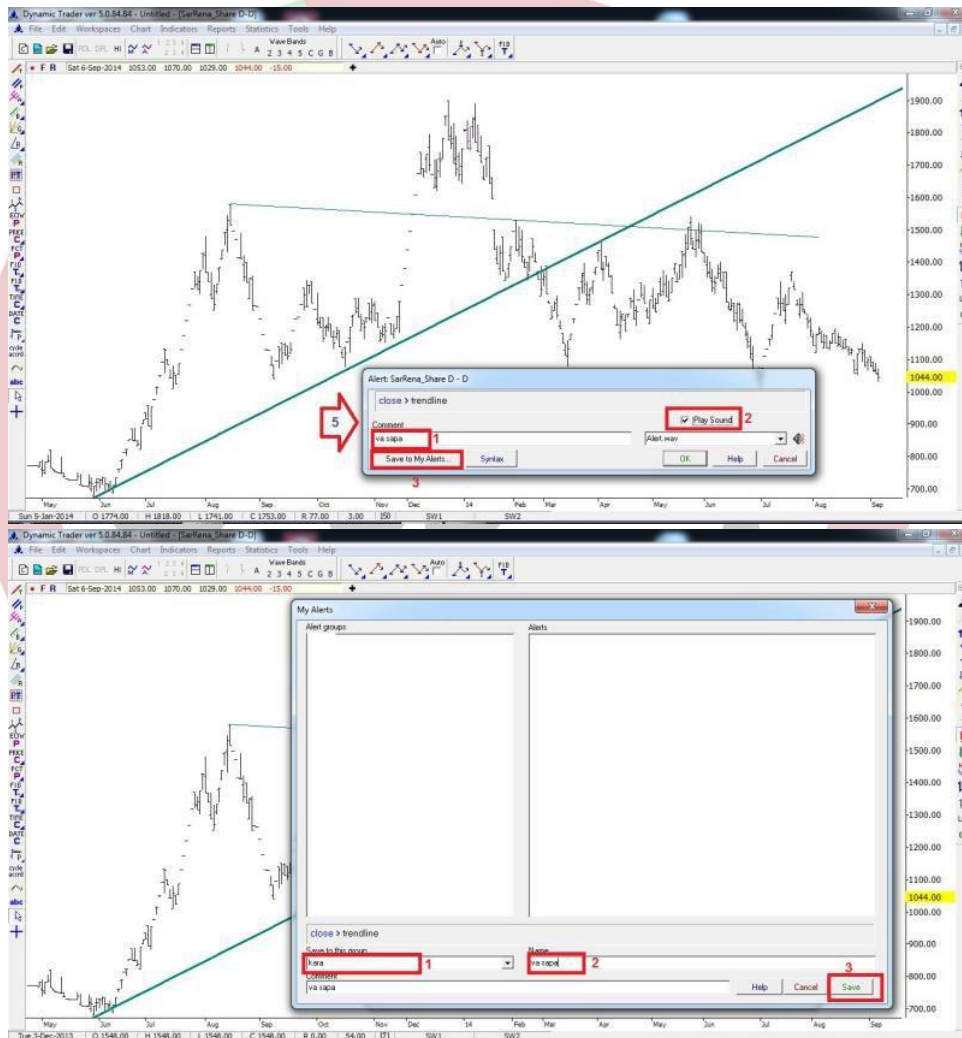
Dynamic Trader ver 5.0.84.84 - Untitled - [SarRena_Share D-D]

File Edit Workspaces Chart Indicators Reports Statistics Tools Help

Wave Bands 2 3 4 5 C G B Auto F10

F R Sat 6-Sep-2014 1053.00 1070.00 1029.00 1044.00 -15.00

1900.00 1800.00 1700.00 1600.00 1500.00 1400.00 1300.00 1200.00 1100.00 1044.00 1000.00 900.00 800.00 700.00

Alert: SarRena_Share D - D

close > trendline

Play Sound 2

Comment

5

va sapa 1

Alert.wav

Save to My Alerts... Syntax OK Help Cancel

3

May Jun Jul Aug Sep Oct Nov Dec 14 Feb Mar Apr May Jun Jul Aug Sep

Sun 5-Jan-2014 O 1774.00 H 1818.00 L 1741.00 C 1753.00 R 77.00 3.00 150 SW1 SW2

Dynamic Trader ver 5.0.84.84 - Untitled - [SarRena_Share D-D]

File Edit Workspaces Chart Indicators Reports Statistics Tools Help

F R Sat 6-Sep-2014 1053.00 1070.00 1029.00 1044.00 -15.00

My Alerts

Alert groups

Alerts

close > trendline

Save to this group

kara 1

Name

va sapa 2

Comment

va sapa

Help Cancel Save

3

1900.00 1800.00 1700.00 1600.00 1500.00 1400.00 1300.00 1200.00 1100.00 1044.00 1000.00 900.00 800.00 700.00

May Jun Jul Aug Sep Oct Nov Dec 14 Feb Mar Apr May Jun Jul Aug Sep

Tue 3-Dec-2013 O 1548.00 H 1548.00 L 1548.00 C 1548.00 R 0.00 54.00 171 SW1 SW2